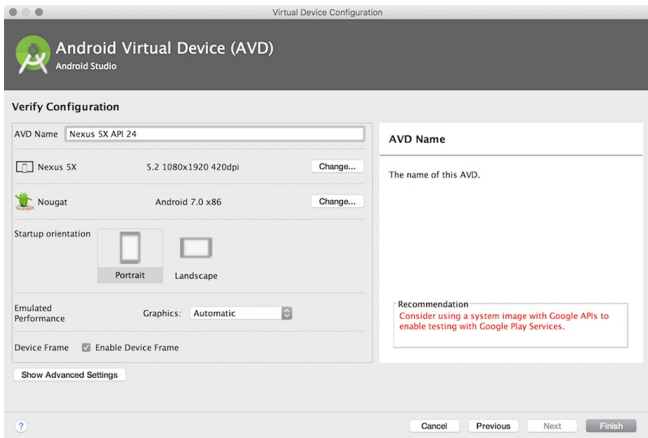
Virtual Device Configuration

Android Virtual Device (AVD)
Android Studio

Verify Configuration

AVD Name Nexus 5X API 24

Nexus 5X 5.2 1080x1920 420dpi Change...

Nougat Android 7.0 x86 Change...

Startup orientation

Portrait Landscape

Emulated Performance Graphics: Automatic

Device Frame Enable Device Frame

Show Advanced Settings

AVD Name

The name of this AVD.

Recommendation
Consider using a system image with Google APIs to enable testing with Google Play Services.

?

Cancel Previous Next Finish